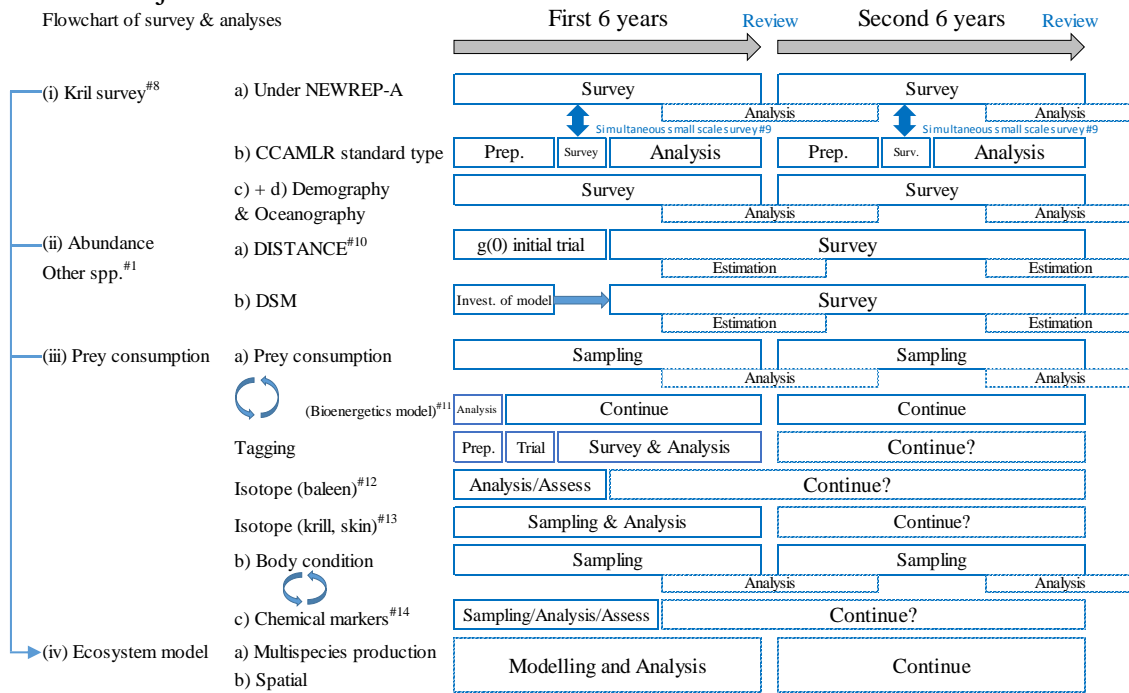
Flowchart of survey & analyses

First 6 years Review Second 6 years Review

(i) Kril survey$^{\#8}$

a) Under NEWREP-A — Survey | Analysis | Survey | Analysis

Simultaneous small scale survey#9 — Simultaneous small scale survey#9

b) CCAMLR standard type — Prep. | Survey | Analysis | Prep. | Surv. | Analysis

c) + d) Demography & Oceanography — Survey | Analysis | Survey | Analysis

(ii) Abundance Other spp.$^{\#1}$

a) DISTANCE$^{\#10}$ — g(0) initial trial | Survey | Estimation | Estimation

b) DSM — Invest. of model | Survey | Estimation | Estimation

(iii) Prey consumption

a) Prey consumption — Sampling | Analysis | Sampling | Analysis

(Bioenergetics model)$^{\#11}$ — Analysis | Continue | Continue

Tagging — Prep. | Trial | Survey & Analysis | Continue?

Isotope (baleen)$^{\#12}$ — Analysis/Assess | Continue?

Isotope (krill, skin)$^{\#13}$ — Sampling & Analysis | Continue?

b) Body condition — Sampling | Analysis | Sampling | Analysis

c) Chemical markers$^{\#14}$ — Sampling/Analysis/Assess | Continue?

(iv) Ecosystem model

a) Multispecies production
b) Spatial — Modelling and Analysis | Continue